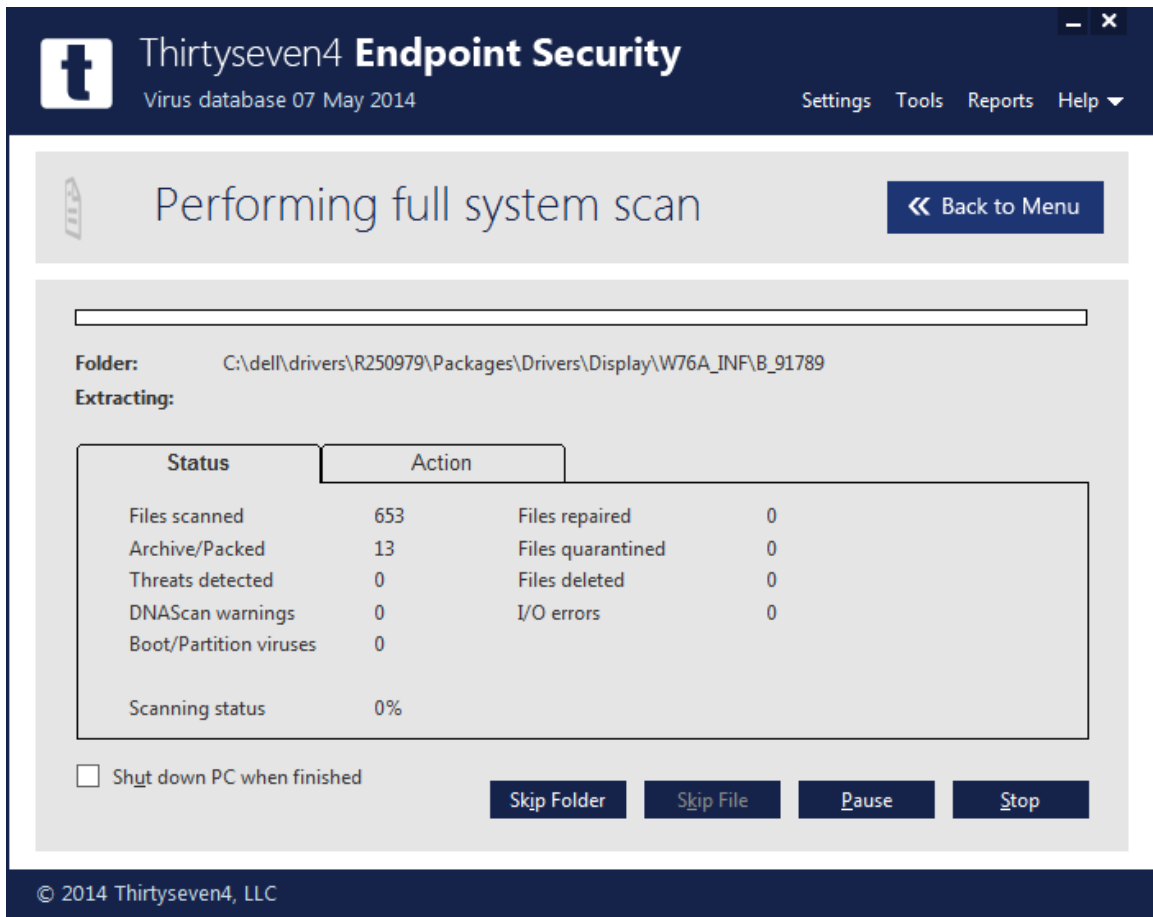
t

Thirtyseven4 Endpoint Security

Virus database 07 May 2014

Settings Tools Reports Help

Performing full system scan

Back to Menu

Folder: C:\dell\drivers\R250979\Packages\Drivers\Display\W76A_INF\B_91789

Extracting:

Status Action

| | | | |
|---|---|---|---|
| Files scanned | 653 | Files repaired | 0 |
| Archive/Packed | 13 | Files quarantined | 0 |
| Threats detected | 0 | Files deleted | 0 |
| DNAScan warnings | 0 | I/O errors | 0 |
| Boot/Partition viruses | 0 | | |
| Scanning status | 0% | | |

Shut down PC when finished

Skip Folder Skip File Pause Stop

© 2014 Thirtyseven4, LLC